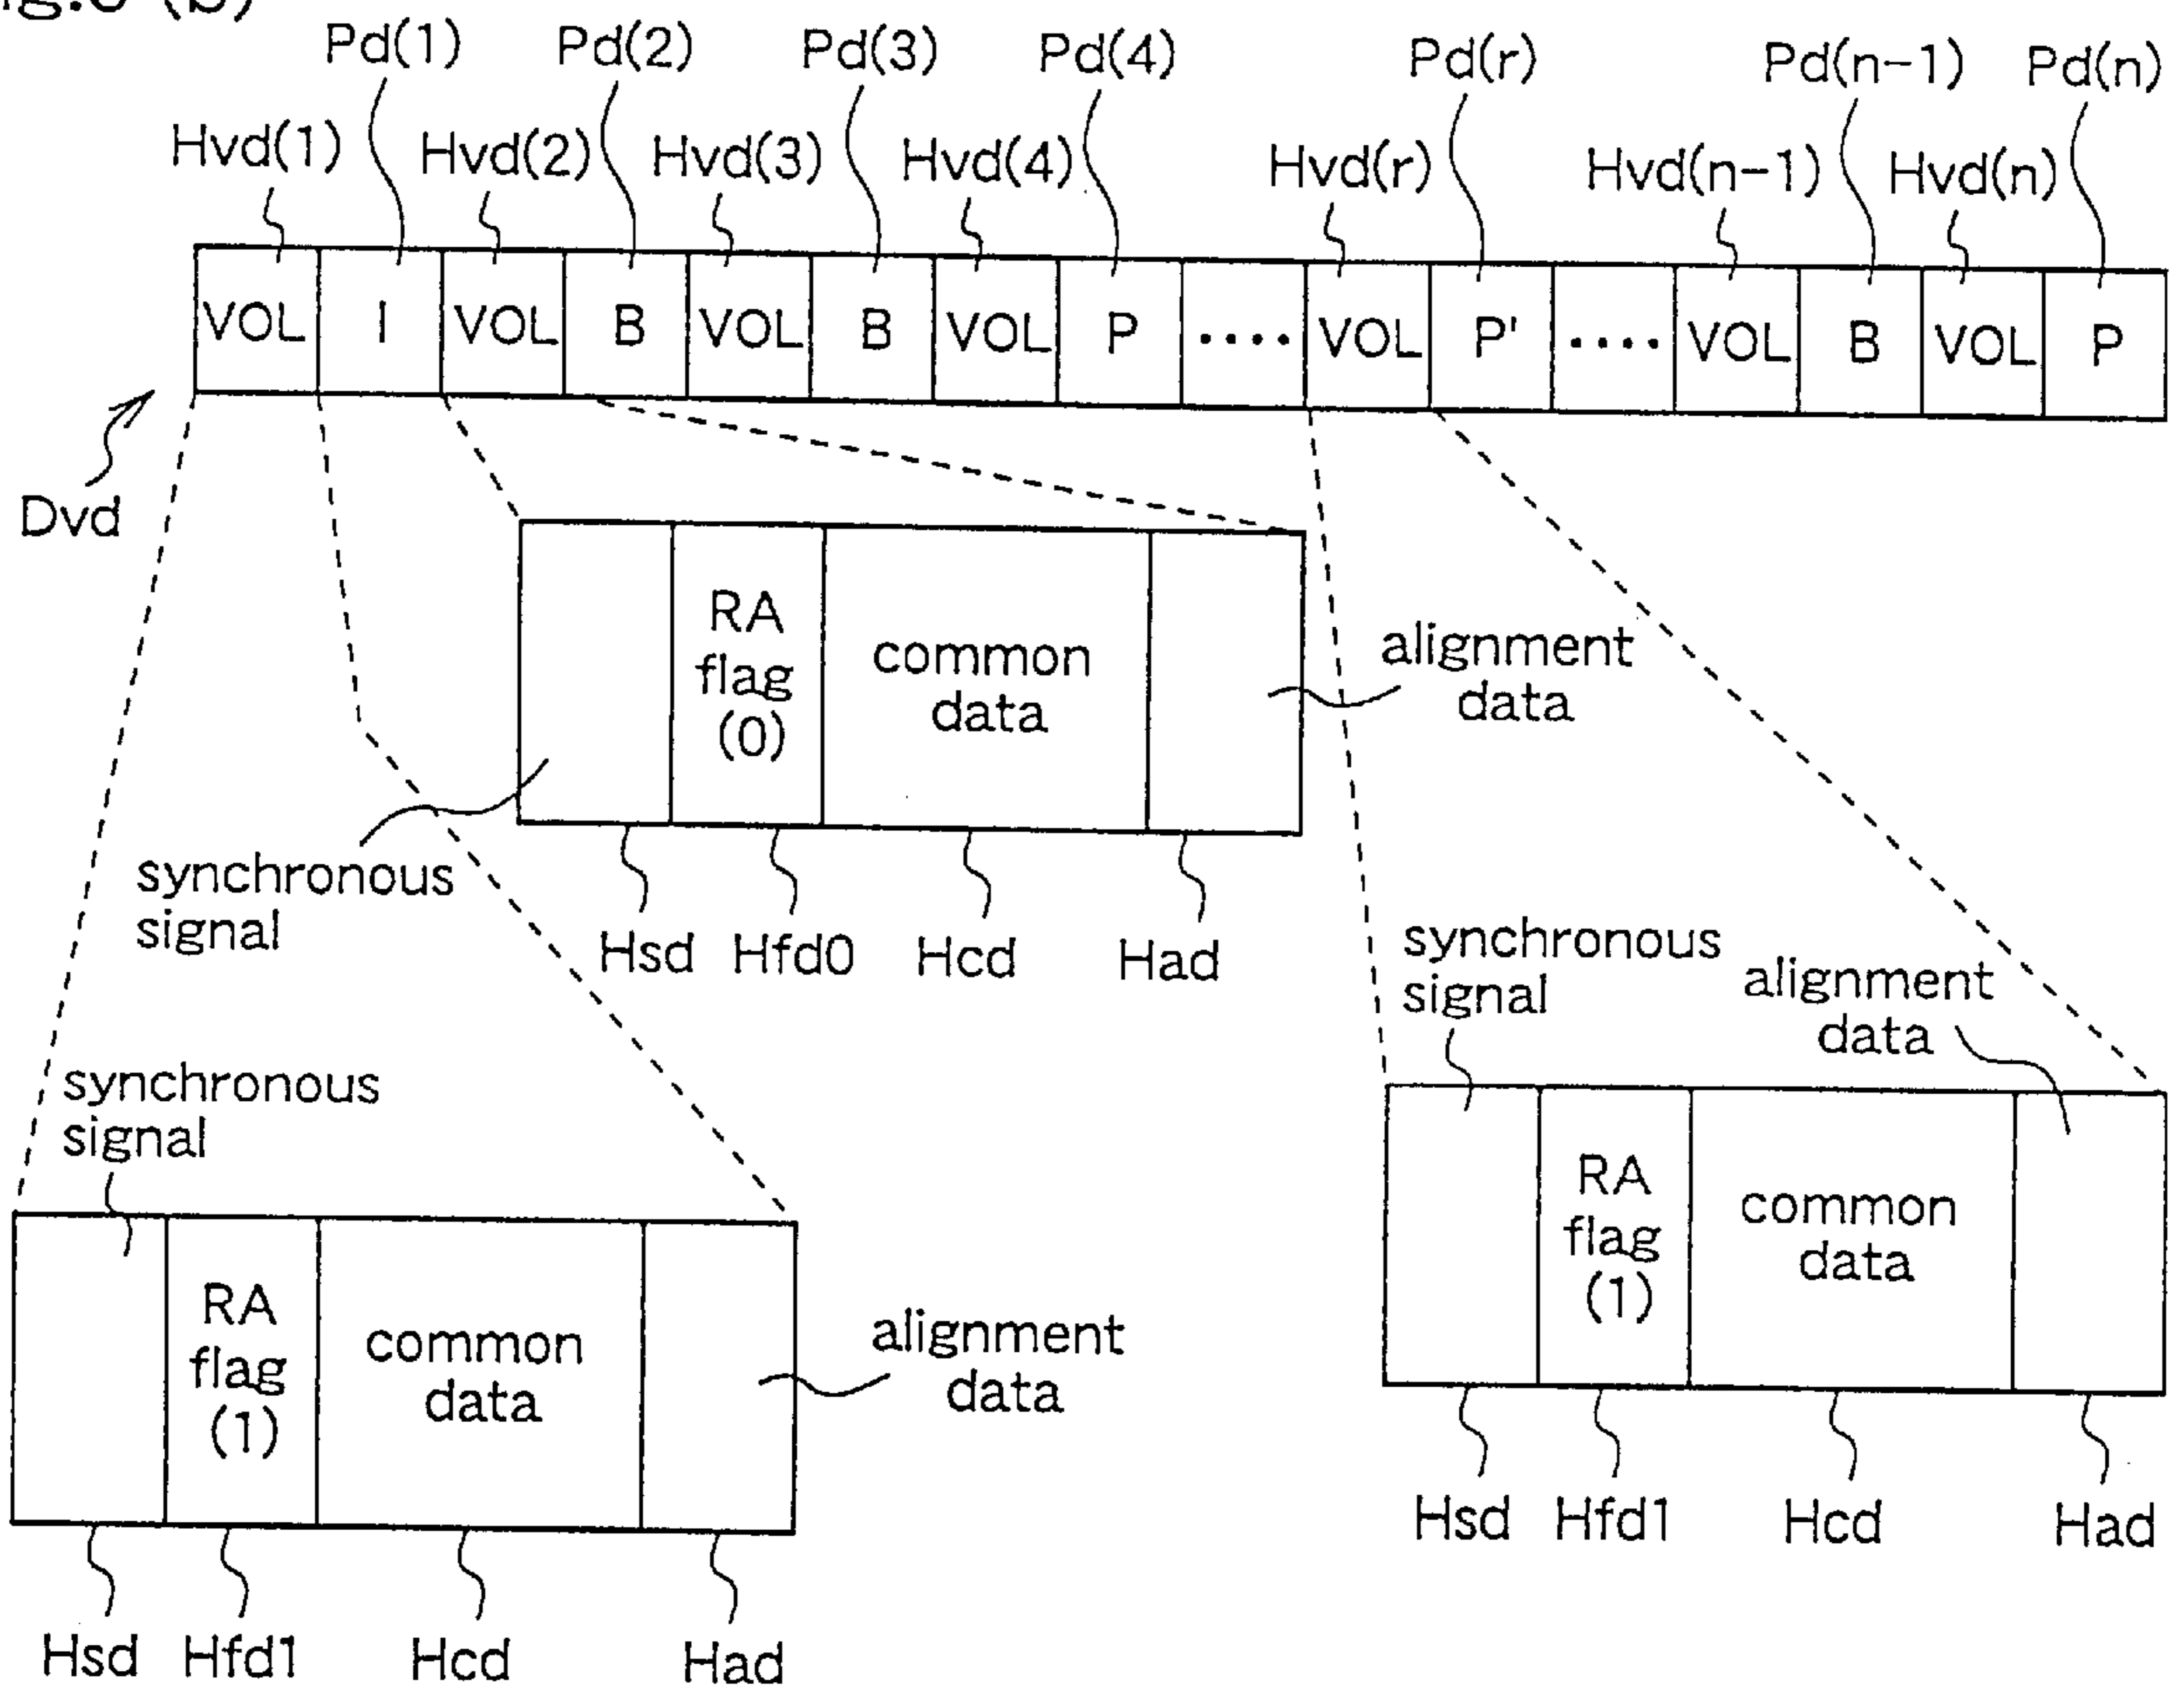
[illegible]

Pd(1) Pd(2) Pd(3) Pd(4) Pd(r) Pd(n−1) Pd(n)

Hvd(1) Hvd(2) Hvd(3) Hvd(4) Hvd(r) Hvd(n−1) Hvd(n)

| VOL | I | VOL | B | VOL | B | VOL | P | .... | VOL | P' | .... | VOL | B | VOL | P |
|---|---|---|---|---|---|---|---|---|---|---|---|---|---|---|---|

Dvd

| | RA flag (0) | common data | |
|---|---|---|---|

alignment data

synchronous signal

Hsd Hfd0 Hcd Had

synchronous signal

alignment data

synchronous signal

| | RA flag (1) | common data | |
|---|---|---|---|

alignment data

Hsd Hfd1 Hcd Had

| | RA flag (1) | common data | |
|---|---|---|---|

Hsd Hfd1 Hcd Had